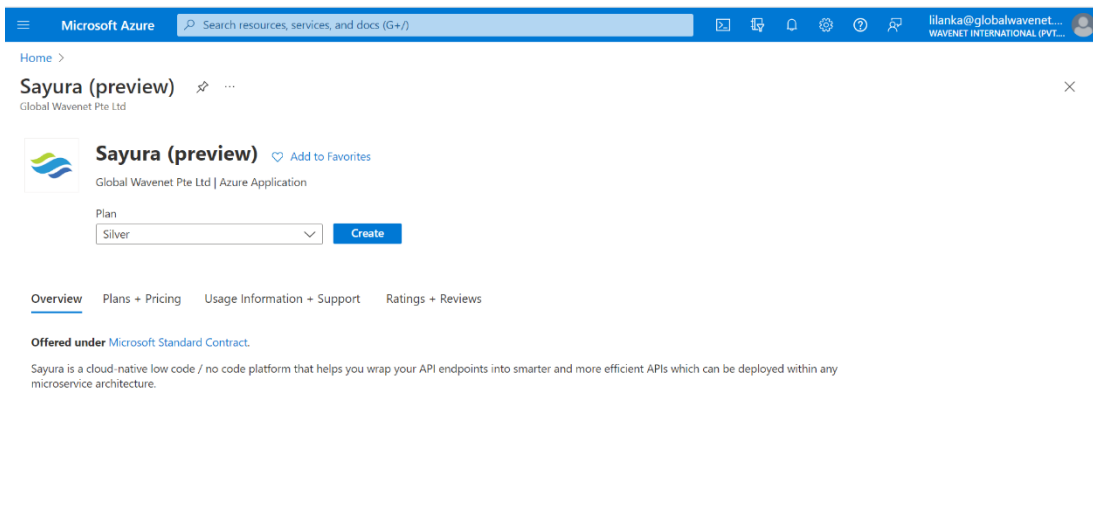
Microsoft Azure

Search resources, services, and docs (G+/)

lilanka@globalwavenet....
WAVENET INTERNATIONAL (PVT....

Home >

Sayura (preview)
Global Wavenet Pte Ltd

Sayura (preview) Add to Favorites
Global Wavenet Pte Ltd | Azure Application

Plan
Silver
Create

Overview Plans + Pricing Usage Information + Support Ratings + Reviews

**Offered under** Microsoft Standard Contract.

Sayura is a cloud-native low code / no code platform that helps you wrap your API endpoints into smarter and more efficient APIs which can be deployed within any microservice architecture.